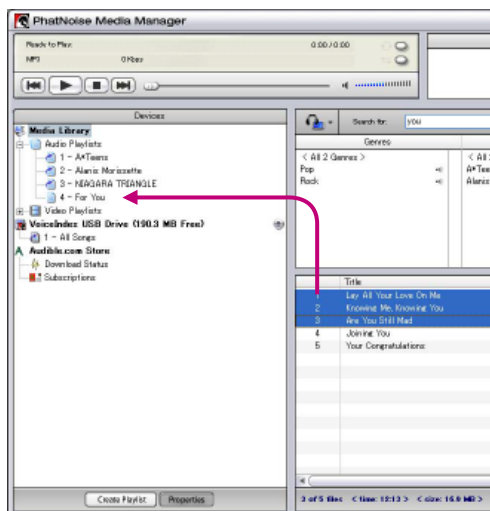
PhatNoise Media Manager

Ready to Play: 0:00 / 0:00
MP3 0 Kbps

Devices
Media Library
Audio Playlists
1 - A*Teens
2 - Alanis Morissette
3 - NIAGARA TRIANGLE
4 - For You
Video Playlists
VoiceIndex USB Drive (190.3 MB Free)
1 - All Songs
Audible.com Store
Download Status
Subscriptions

Create Playlist Properties

Search for: you

Genres
< All 2 Genres >
Pop
Rock

< All
A*Tee
Alanis

| | Title |
|---|---|
| 1 | Lay All Your Love On Me |
| 2 | Knowing Me, Knowing You |
| 3 | Are You Still Mad |
| 4 | Joining You |
| 5 | Your Congratulations |

3 of 5 files < time: 12:13 > < size: 16.9 MB >